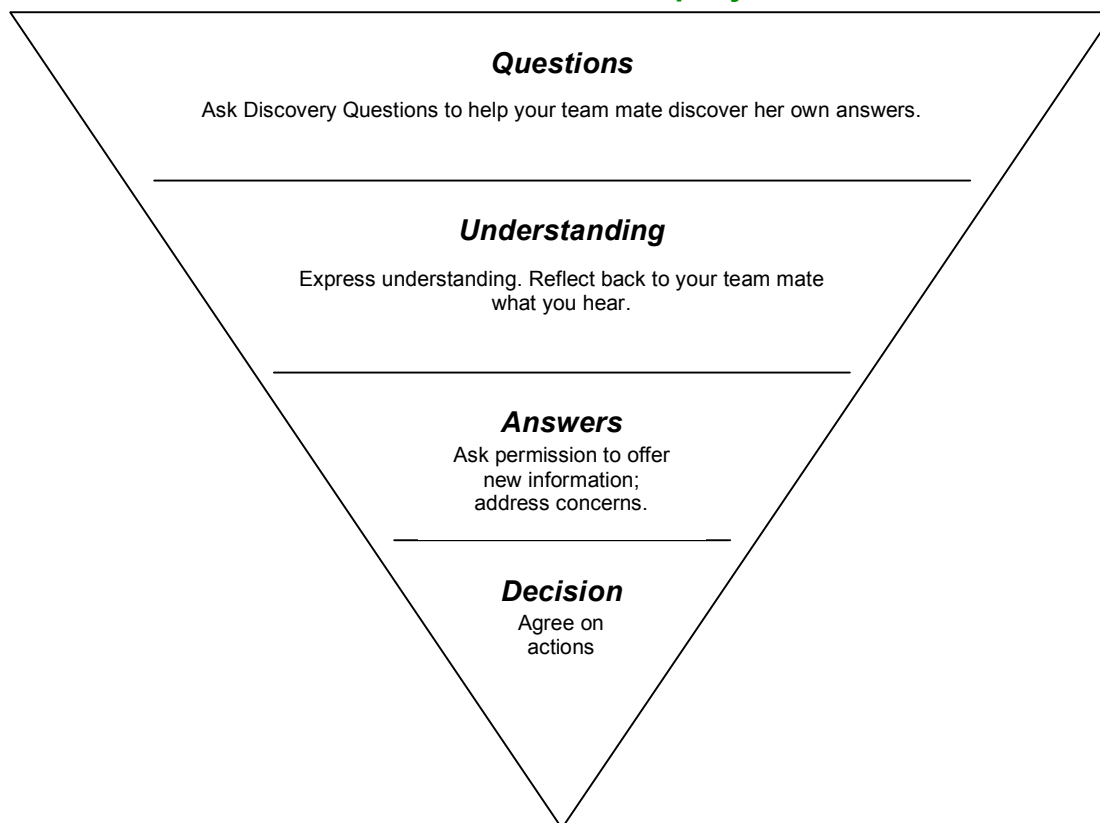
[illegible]

*Questions*

Ask Discovery Questions to help your team mate discover her own answers.

*Understanding*

Express understanding. Reflect back to your team mate what you hear.

*Answers*

Ask permission to offer new information; address concerns.

*Decision*

Agree on actions